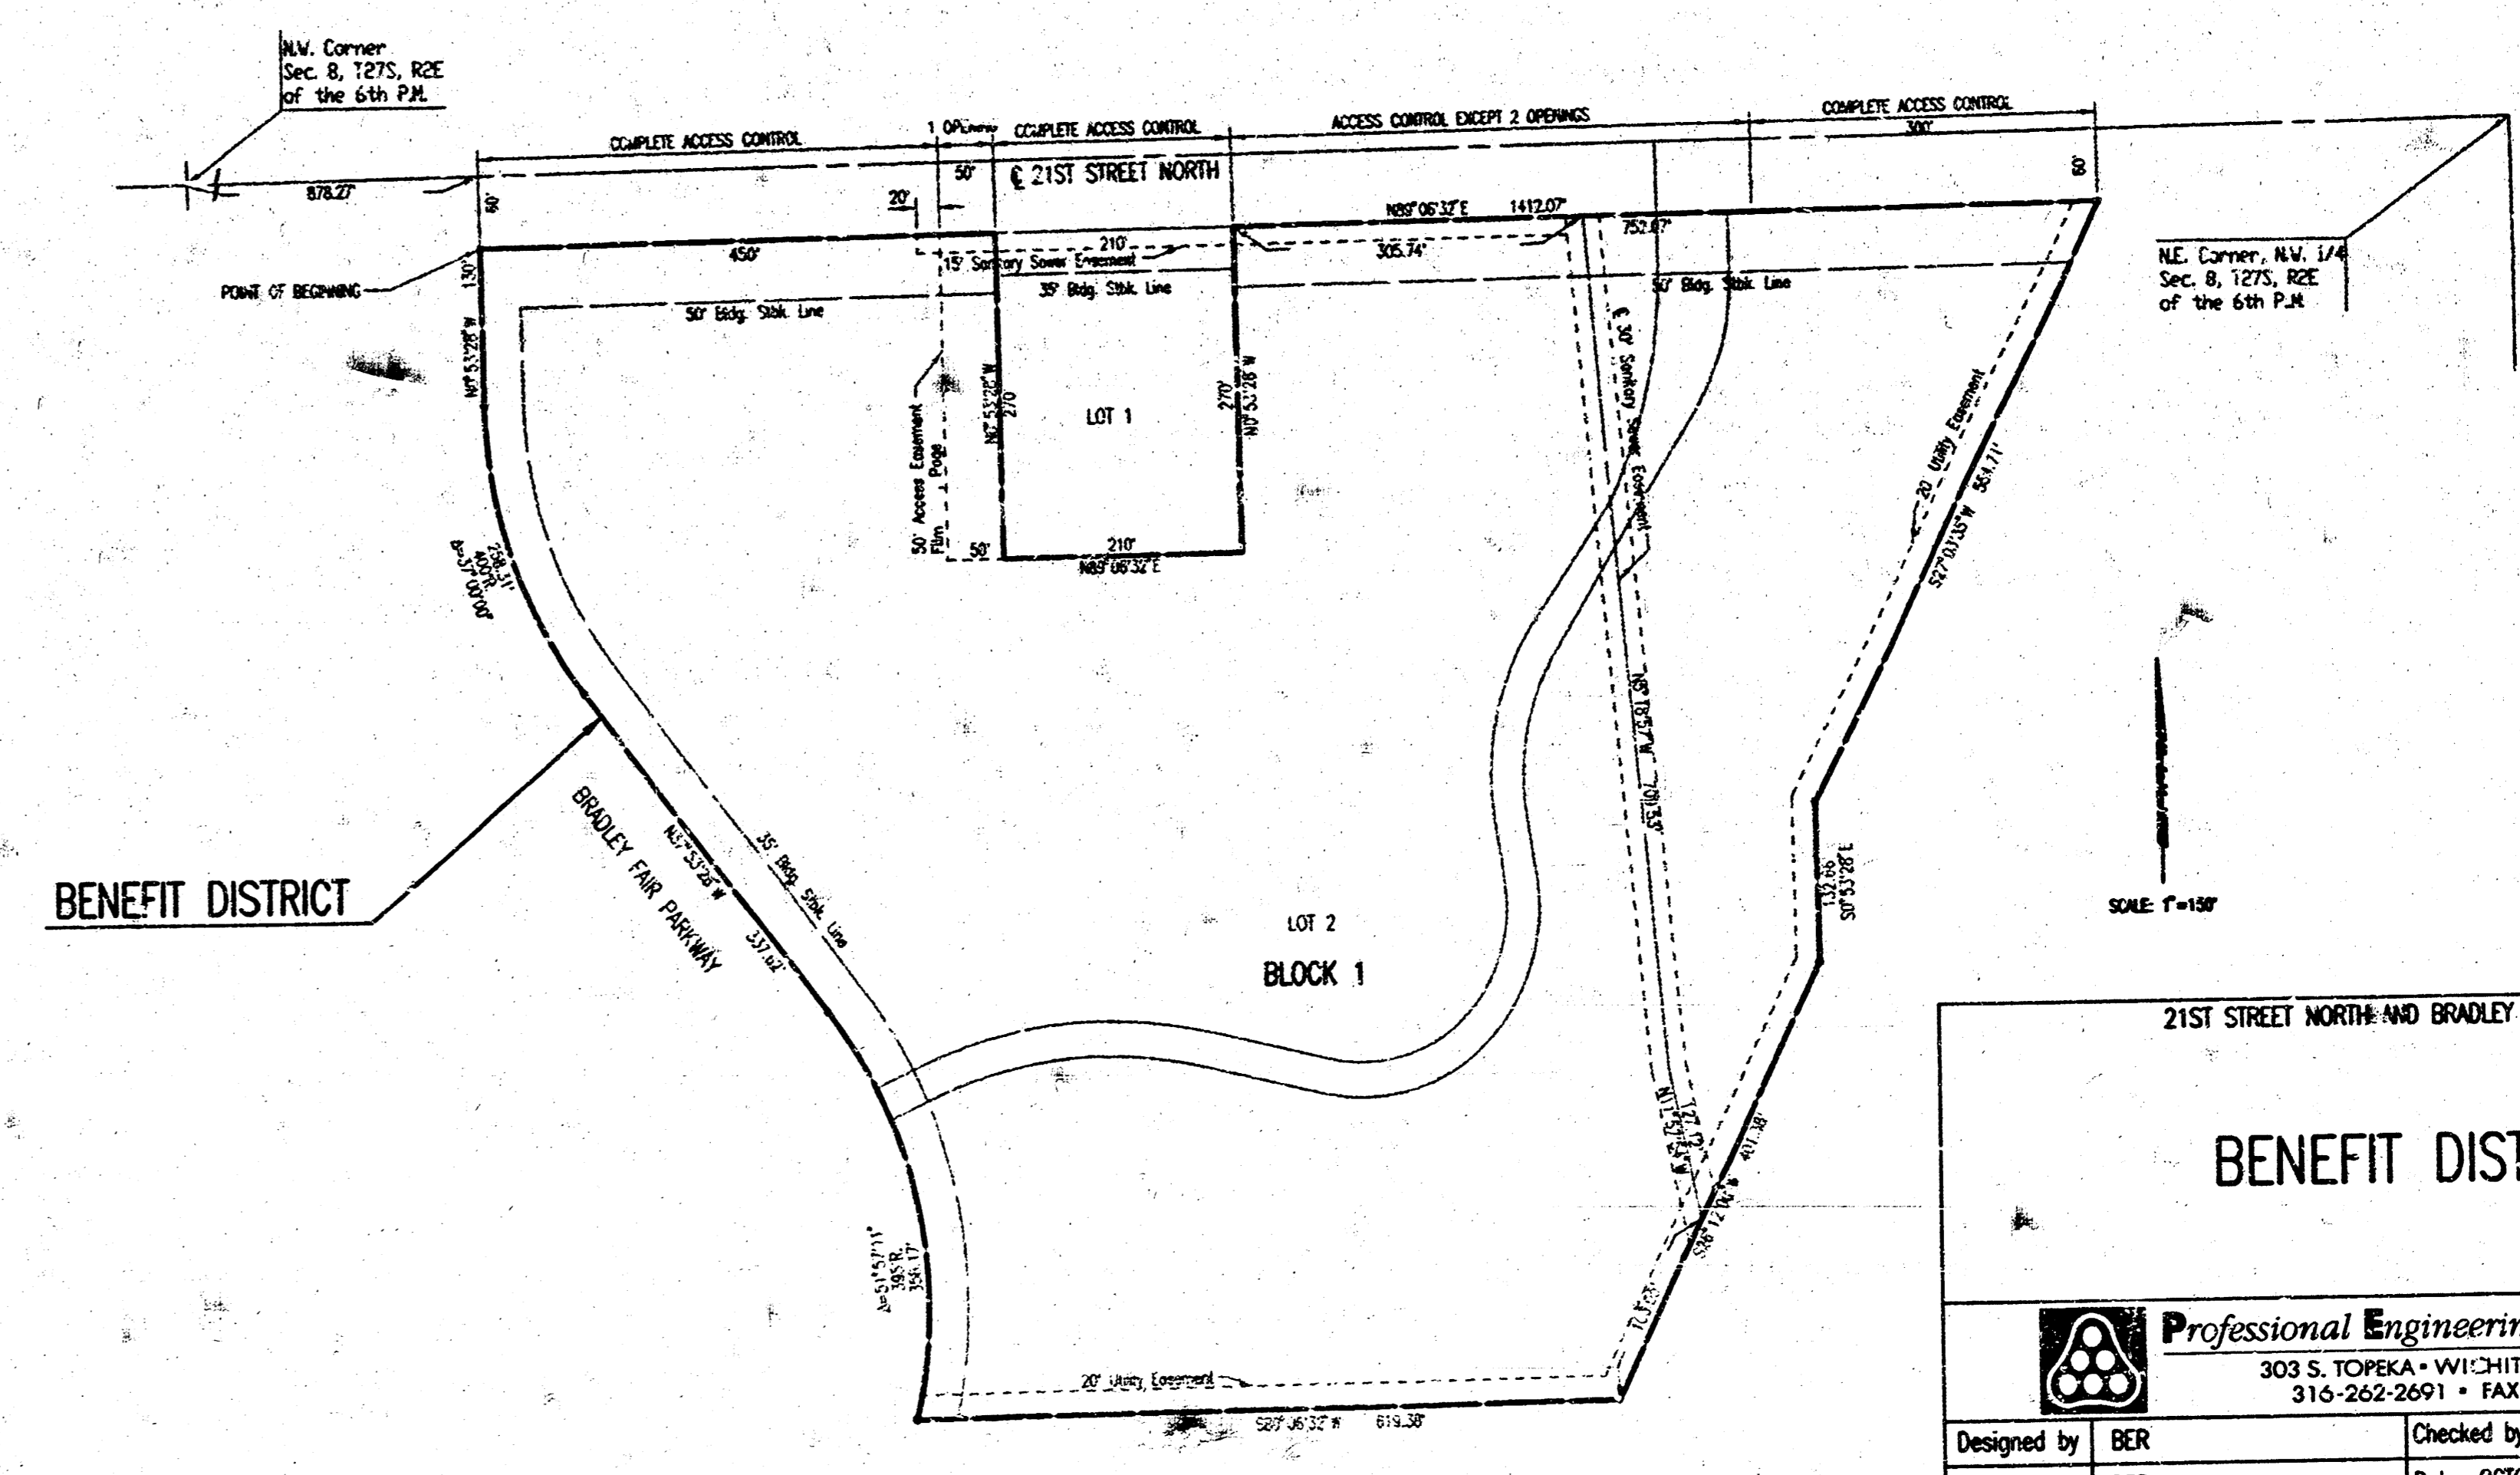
N.W. Corner
Sec. 8, T27S, R2E
of the 6th P.M.

COMPLETE ACCESS CONTROL
1 OPENING
COMPLETE ACCESS CONTROL
ACCESS CONTROL EXCEPT 2 OPENINGS
COMPLETE ACCESS CONTROL
300'

878.27'
60'
50'
℄ 21ST STREET NORTH
20'
60'
N89°06'32"E
1412.07'
752.07'
450'
210'
305.74'
15' Sanitary Sewer Easement
130'
POINT OF BEGINNING
35' Bldg. Stbk. Line
50' Bldg. Stbk. Line
50' Bldg. Stbk. Line
N0°53'28"W
N0°53'28"W
270'
LOT 1
270'
N0°53'28"W
℄ 30' Sanitary Sewer Easement
20' Utility Easement
S27°03'35"W
584.71'
50' Access Easement
Film Page
50'
210'
N89°06'32"E
258.31'
400'R
Δ=37°00'00"

N.E. Corner, N.W. 1/4
Sec. 8, T27S, R2E
of the 6th P.M.

N8°18'57"W
701.33'

BENEFIT DISTRICT
BRADLEY FAIR PARKWAY
N37°53'28"W
337.02'
35' Bldg. Stbk. Line
LOT 2
BLOCK 1
132.66
S0°53'28"E
SCALE: 1"=150'

N17°53'34"W
127.12'
S36°12'04"W
401.38'
Δ=51°57'11"
395'R
358.17'
20' Utility Easement
S89°06'32"W
619.38'
71.35'

21ST STREET NORTH AND BRADLEY
BENEFIT DIST
Professional Engineerin
303 S. TOPEKA • WICHIT
316-262-2691 • FAX
Designed by
BER
Checked by